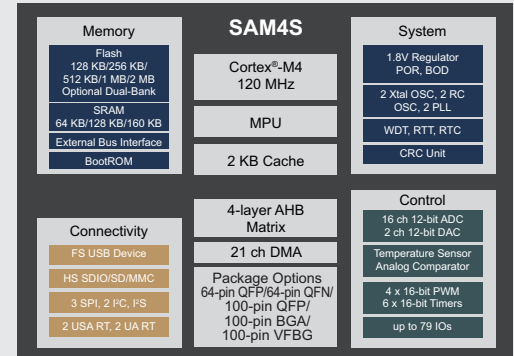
SAM4S

Memory

Flash
128 KB/256 KB/
512 KB/1 MB/2 MB
Optional Dual-Bank

SRAM
64 KB/128 KB/160 KB

External Bus Interface

BootROM

Cortex®-M4
120 MHz

MPU

2 KB Cache

System

1.8V Regulator
POR, BOD

2 Xtal OSC, 2 RC
OSC, 2 PLL

WDT, RTT, RTC

CRC Unit

Connectivity

FS USB Device

HS SDIO/SD/MMC

3 SPI, 2 I²C, I²S

2 USA RT, 2 UA RT

4-layer AHB
Matrix

21 ch DMA

Package Options
64-pin QFP/64-pin QFN/
100-pin QFP/
100-pin BGA/
100-pin VFBG

Control

16 ch 12-bit ADC
2 ch 12-bit DAC

Temperature Sensor
Analog Comparator

4 x 16-bit PWM
6 x 16-bit Timers

up to 79 IOs